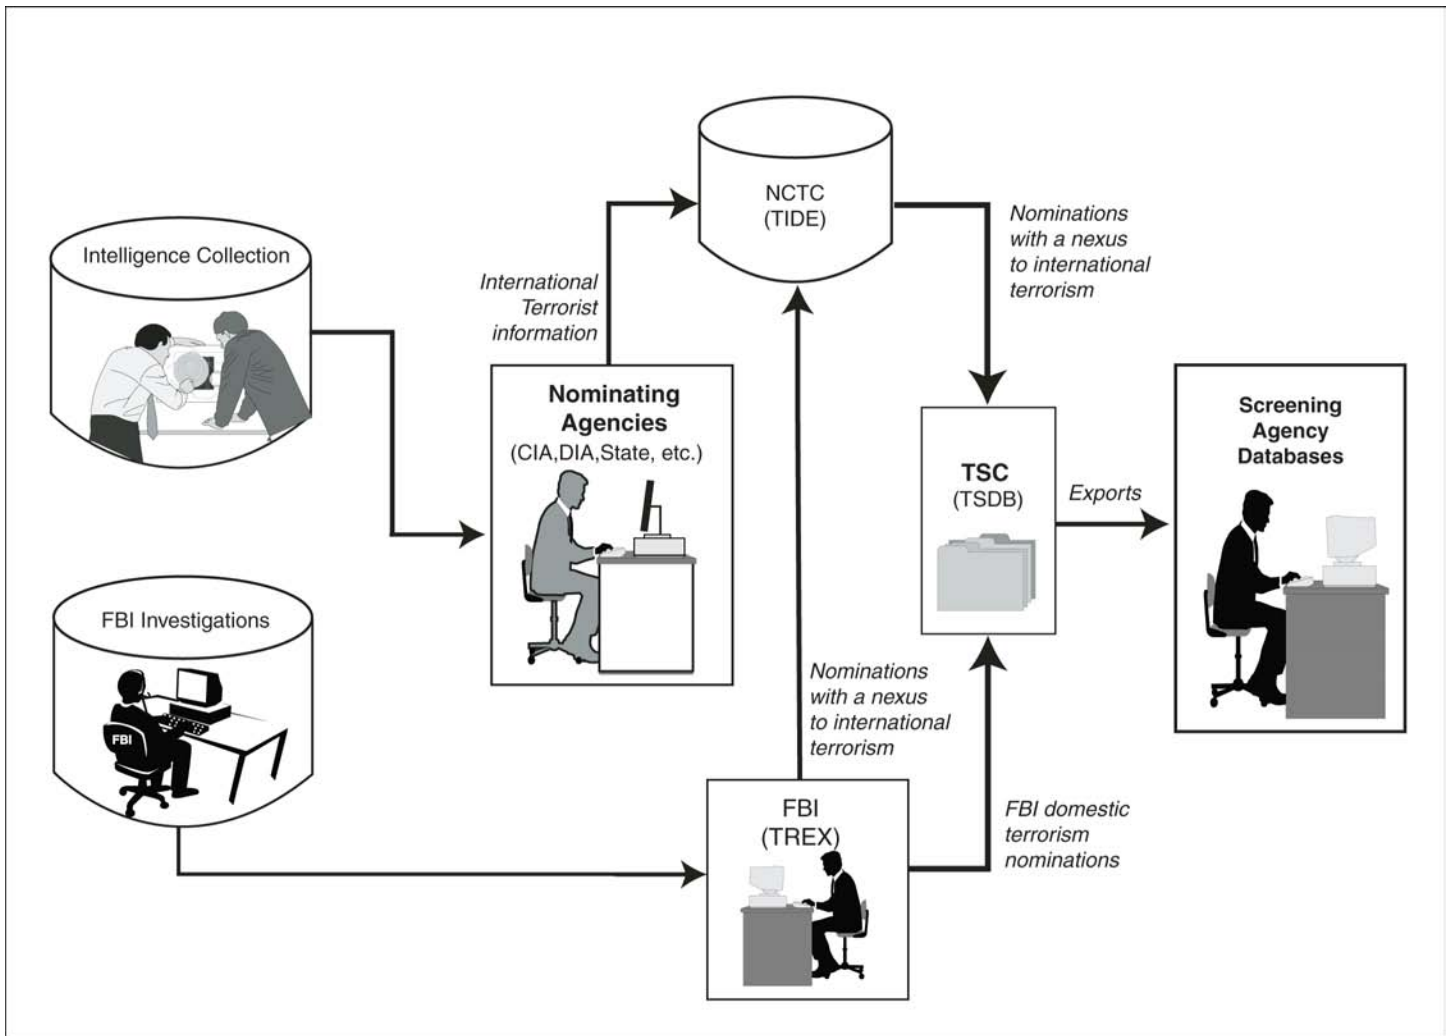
NCTC
(TIDE)

Nominations with a nexus to international terrorism

Intelligence Collection

International Terrorist information

Nominating Agencies
(CIA,DIA,State, etc.)

TSC
(TSDB)

Exports

Screening Agency Databases

FBI Investigations

FBI

Nominations with a nexus to international terrorism

FBI
(TREX)

FBI domestic terrorism nominations